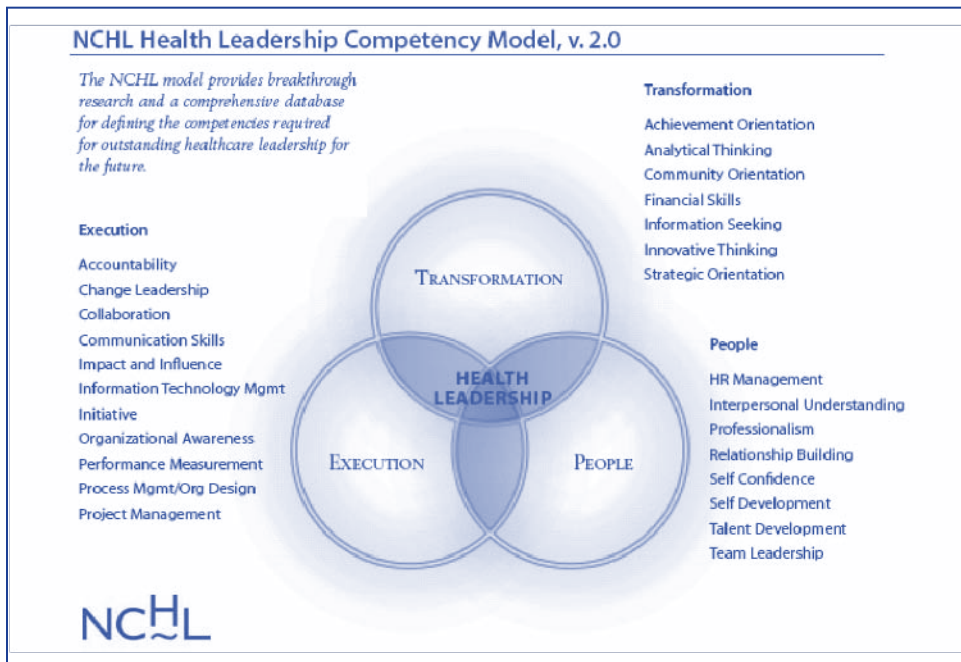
NCHL Health Leadership Competency Model, v. 2.0

The NCHL model provides breakthrough research and a comprehensive database for defining the competencies required for outstanding healthcare leadership for the future.

Transformation
Achievement Orientation
Analytical Thinking
Community Orientation
Financial Skills
Information Seeking
Innovative Thinking
Strategic Orientation

Execution
Accountability
Change Leadership
Collaboration
Communication Skills
Impact and Influence
Information Technology Mgmt
Initiative
Organizational Awareness
Performance Measurement
Process Mgmt/Org Design
Project Management

TRANSFORMATION
HEALTH LEADERSHIP
EXECUTION
PEOPLE

People
HR Management
Interpersonal Understanding
Professionalism
Relationship Building
Self Confidence
Self Development
Talent Development
Team Leadership

NCHL